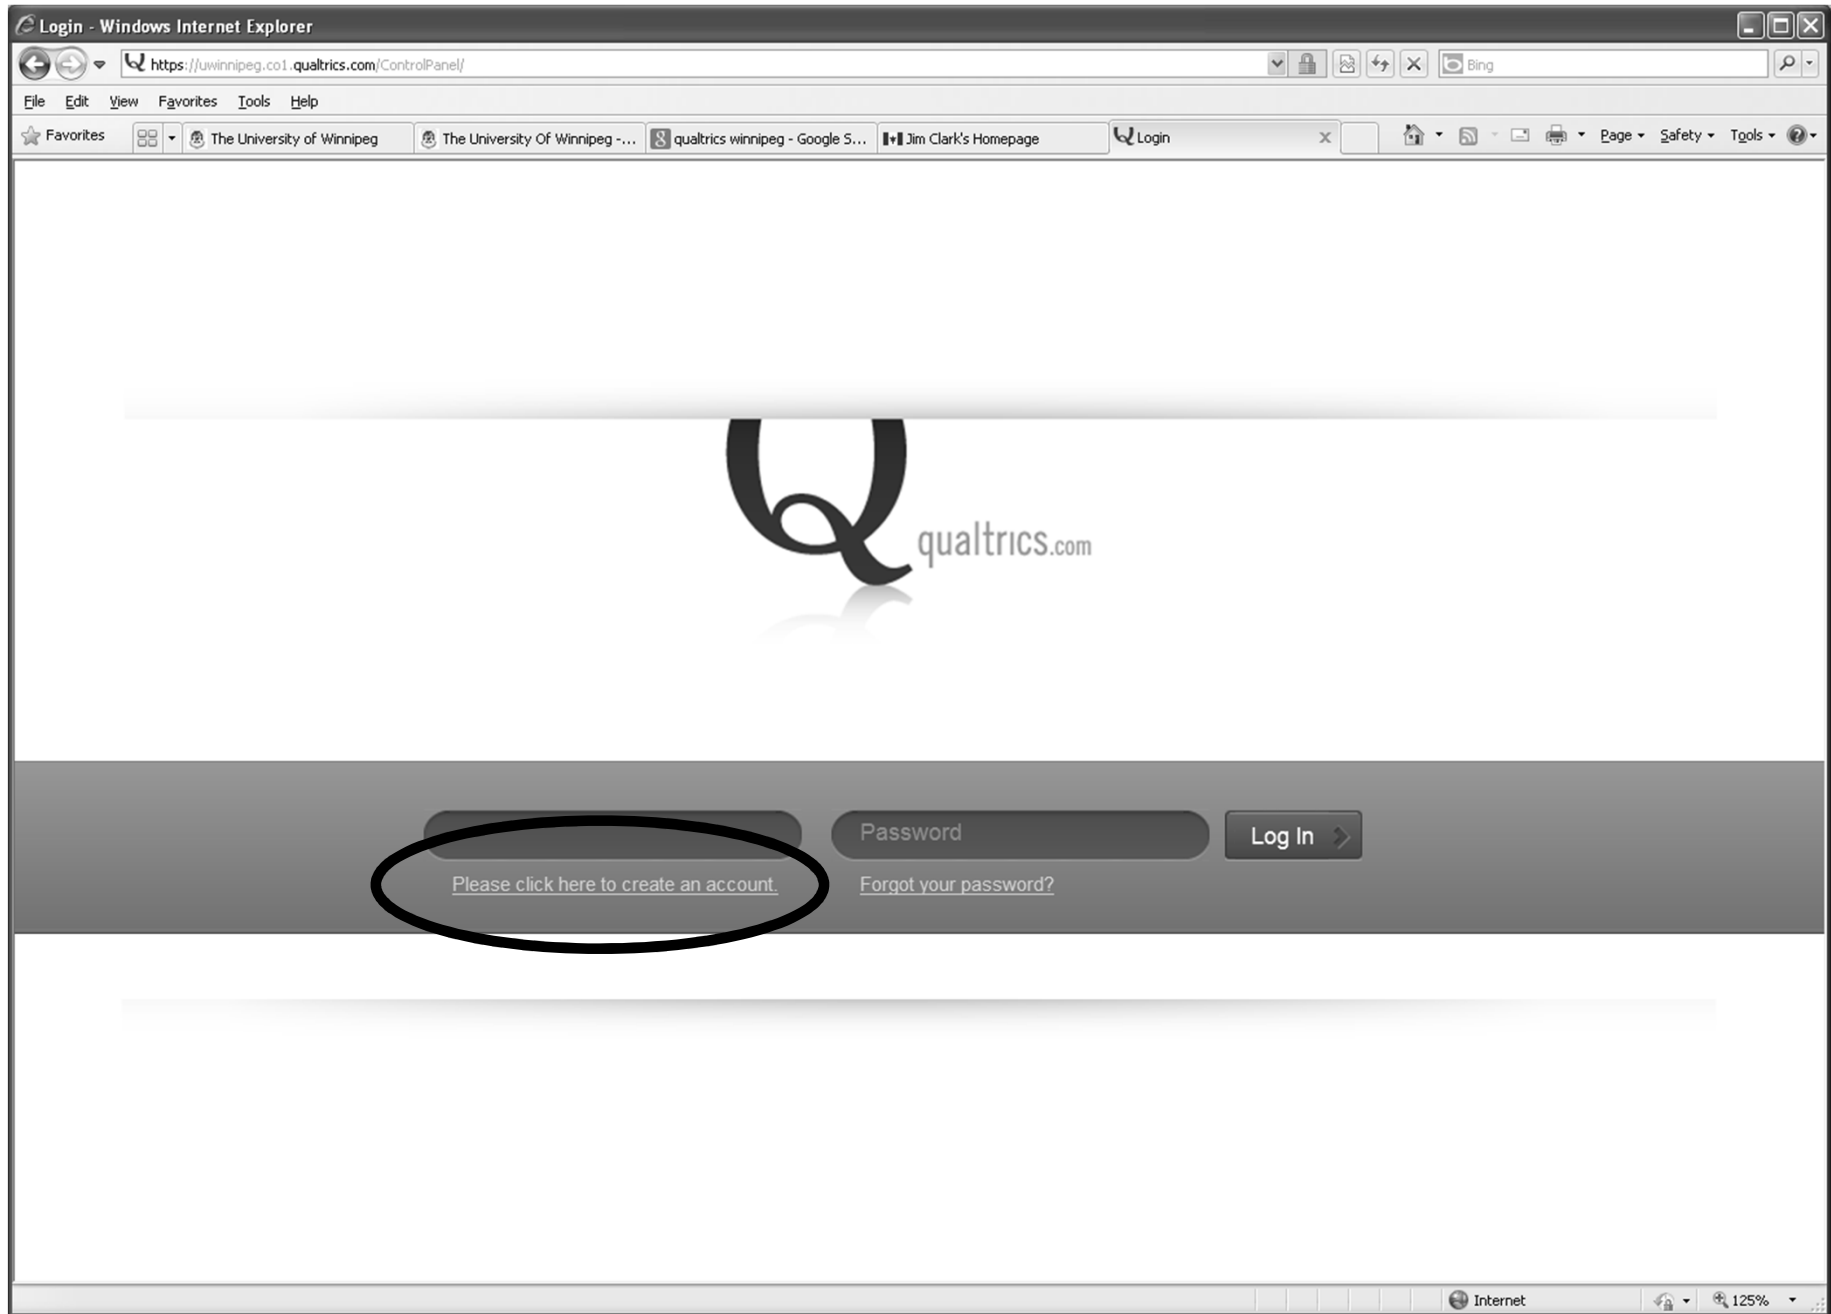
Login - Windows Internet Explorer

https://uwinnipeg.co1.qualtrics.com/ControlPanel/

Bing

File Edit View Favorites Tools Help

Favorites The University of Winnipeg The University Of Winnipeg -... qualtrics winnipeg - Google S... Jim Clark's Homepage Login

Page Safety Tools

qualtrics.com

Password

Log In

Please click here to create an account.

Forgot your password?

Internet 125%